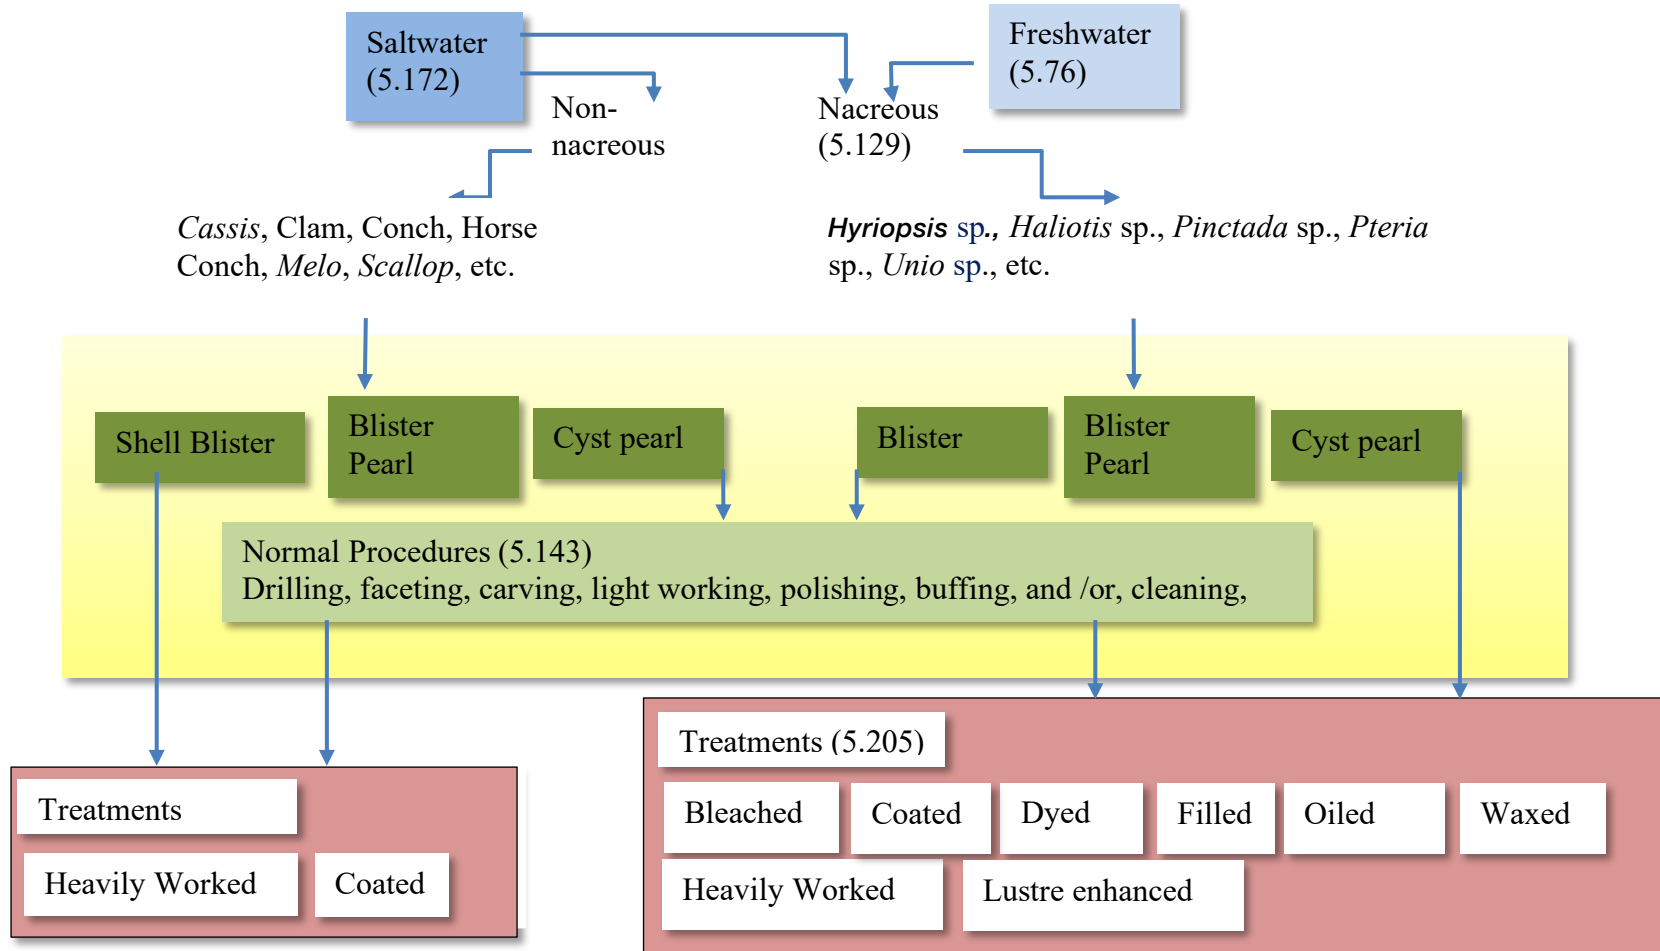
Saltwater (5.172)

Freshwater (5.76)

Non-nacreous

Nacreous (5.129)

*Cassis*, Clam, Conch, Horse Conch, *Melo*, *Scallop*, etc.

***Hyriopsis*** sp., *Haliotis* sp., *Pinctada* sp., *Pteria* sp., *Unio* sp., etc.

Shell Blister

Blister Pearl

Cyst pearl

Blister

Blister Pearl

Cyst pearl

Normal Procedures (5.143)
Drilling, faceting, carving, light working, polishing, buffing, and /or, cleaning,

Treatments

Heavily Worked

Coated

Treatments (5.205)

Bleached

Coated

Dyed

Filled

Oiled

Waxed

Heavily Worked

Lustre enhanced